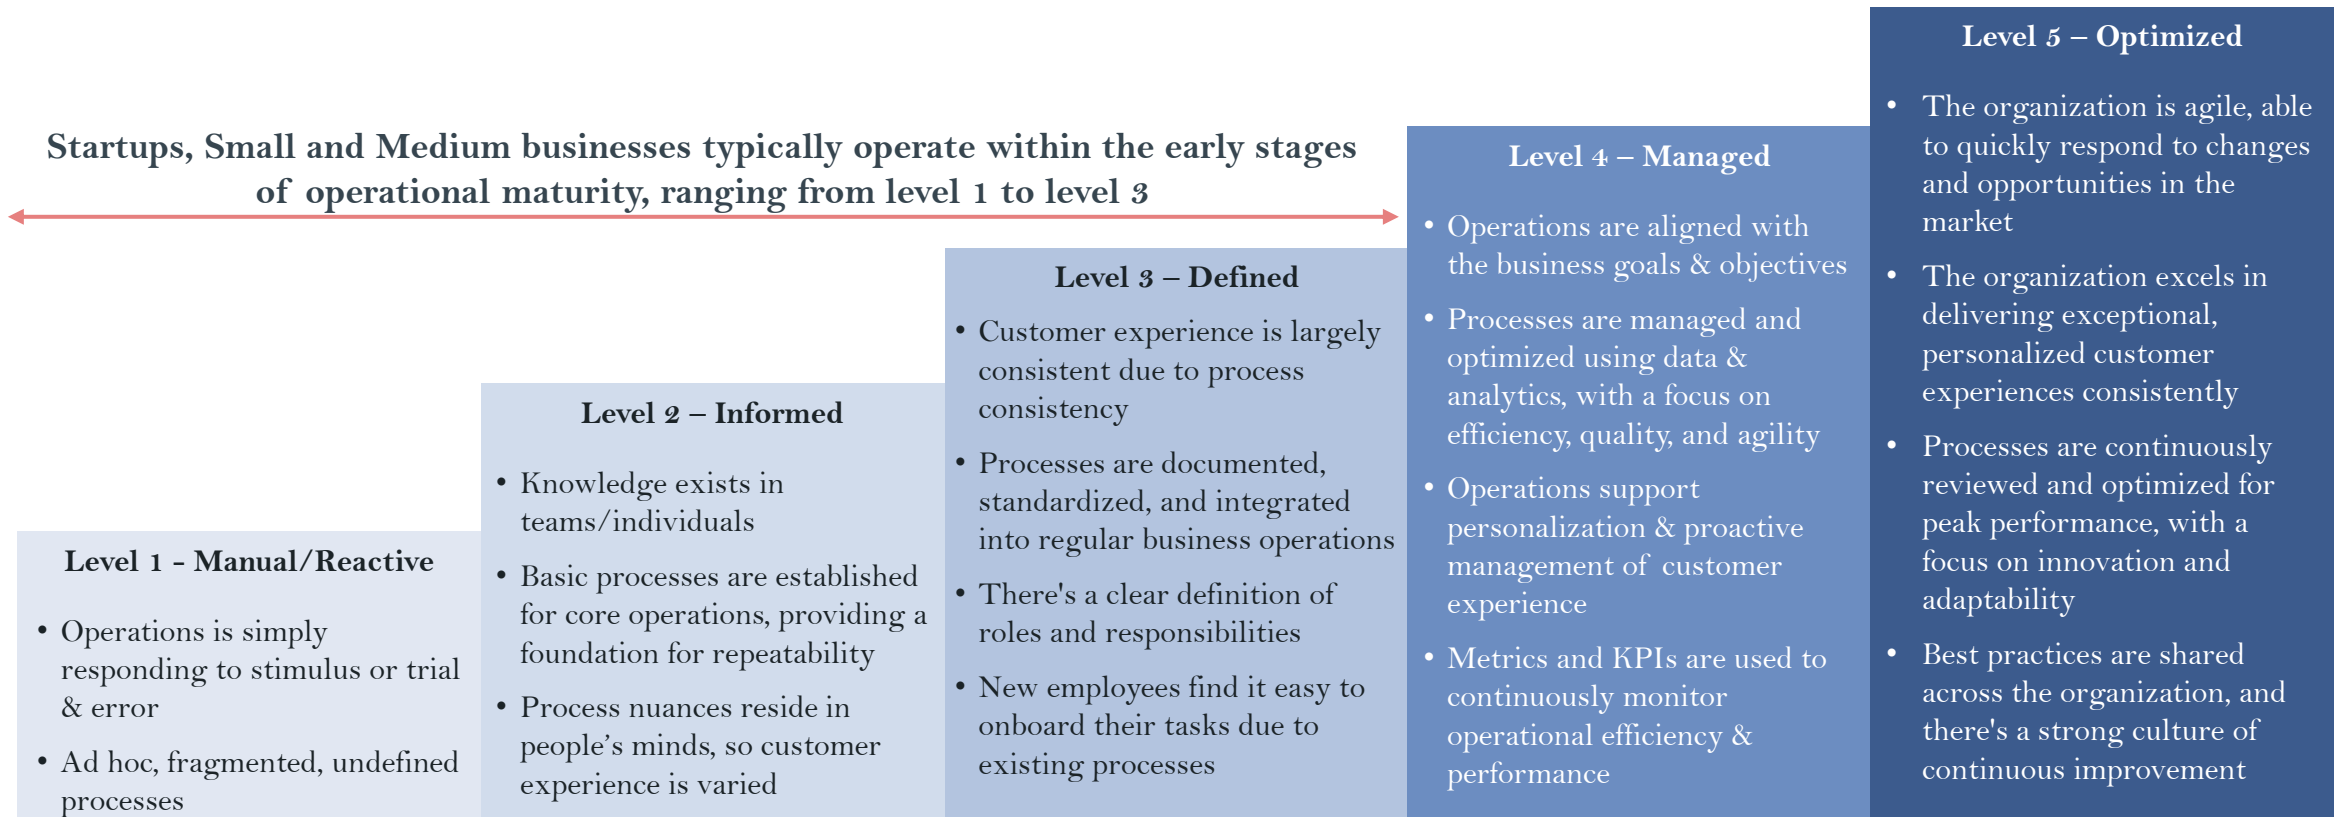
Startups, Small and Medium businesses typically operate within the early stages of operational maturity, ranging from level 1 to level 3

Level 1 - Manual/Reactive

- Operations is simply responding to stimulus or trial & error
- Ad hoc, fragmented, undefined processes

Level 2 – Informed

- Knowledge exists in teams/individuals
- Basic processes are established for core operations, providing a foundation for repeatability
- Process nuances reside in people's minds, so customer experience is varied

Level 3 – Defined

- Customer experience is largely consistent due to process consistency
- Processes are documented, standardized, and integrated into regular business operations
- There's a clear definition of roles and responsibilities
- New employees find it easy to onboard their tasks due to existing processes

Level 4 – Managed

- Operations are aligned with the business goals & objectives
- Processes are managed and optimized using data & analytics, with a focus on efficiency, quality, and agility
- Operations support personalization & proactive management of customer experience
- Metrics and KPIs are used to continuously monitor operational efficiency & performance

Level 5 – Optimized

- The organization is agile, able to quickly respond to changes and opportunities in the market
- The organization excels in delivering exceptional, personalized customer experiences consistently
- Processes are continuously reviewed and optimized for peak performance, with a focus on innovation and adaptability
- Best practices are shared across the organization, and there's a strong culture of continuous improvement